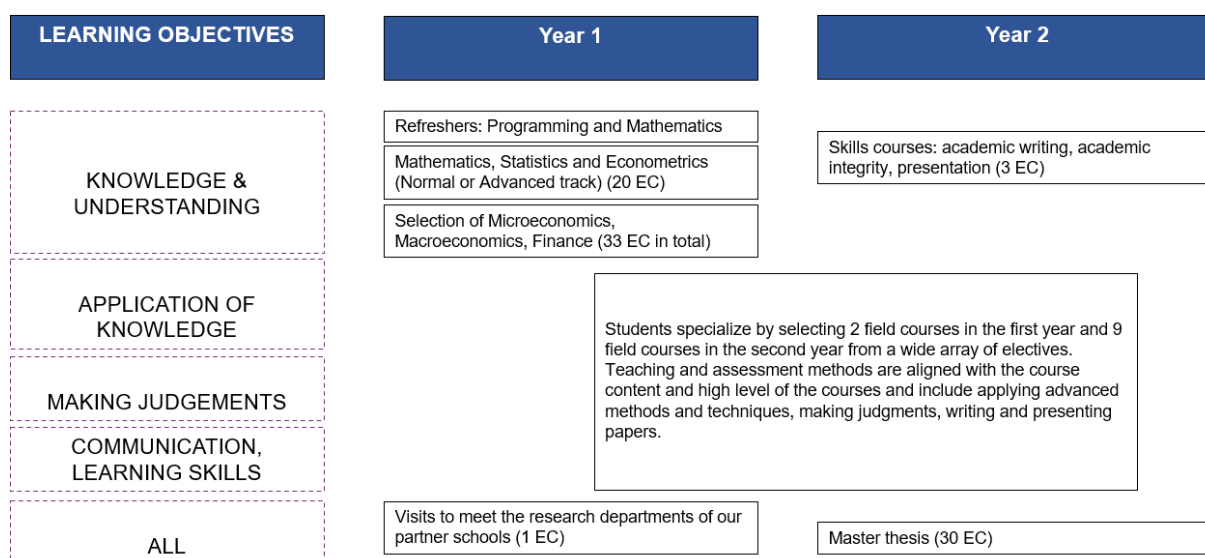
LEARNING OBJECTIVES

Year 1

Year 2

KNOWLEDGE & UNDERSTANDING

Refreshers: Programming and Mathematics

Mathematics, Statistics and Econometrics (Normal or Advanced track) (20 EC)

Selection of Microeconomics, Macroeconomics, Finance (33 EC in total)

Skills courses: academic writing, academic integrity, presentation (3 EC)

APPLICATION OF KNOWLEDGE

MAKING JUDGEMENTS

COMMUNICATION, LEARNING SKILLS

Students specialize by selecting 2 field courses in the first year and 9 field courses in the second year from a wide array of electives. Teaching and assessment methods are aligned with the course content and high level of the courses and include applying advanced methods and techniques, making judgments, writing and presenting papers.

ALL

Visits to meet the research departments of our partner schools (1 EC)

Master thesis (30 EC)